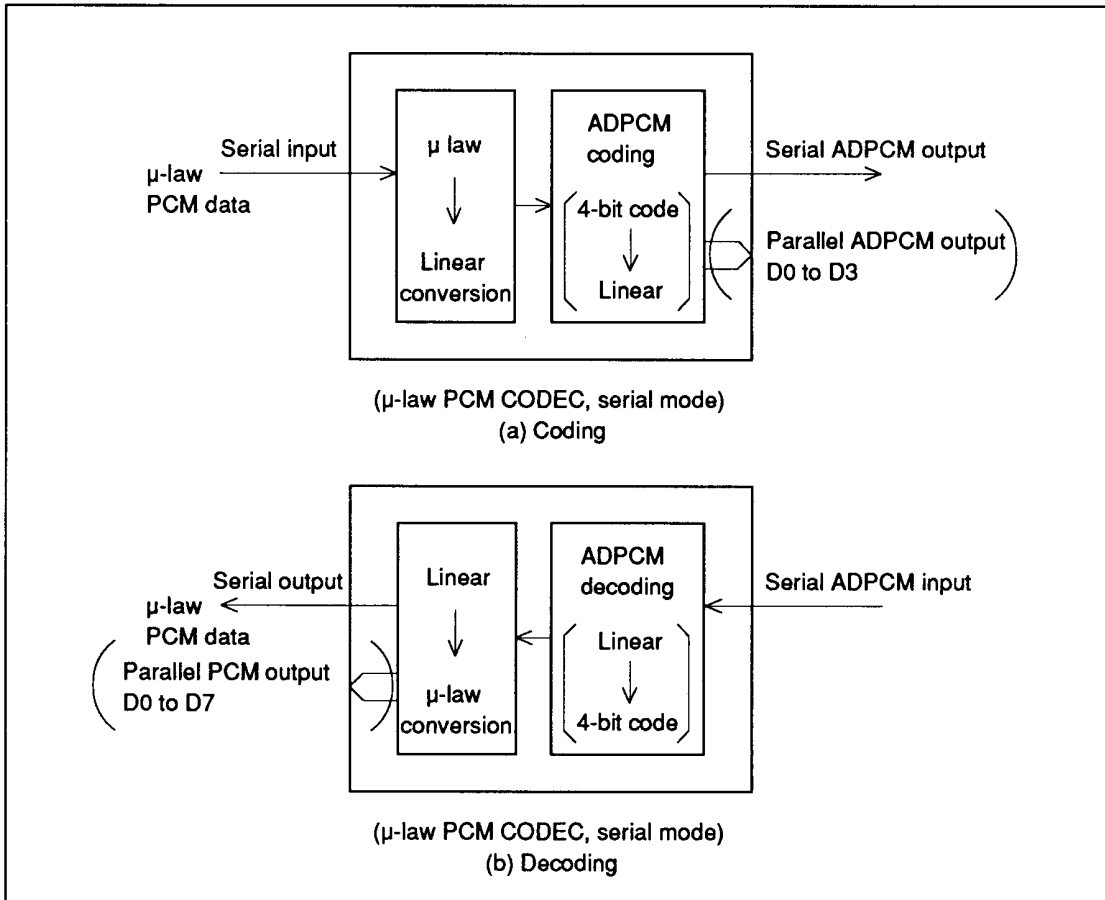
Serial input
μ-law
PCM data

μ law
Linear conversion

ADPCM coding
4-bit code
Linear

Serial ADPCM output
Parallel ADPCM output
D0 to D3

(μ-law PCM CODEC, serial mode)
(a) Coding

Serial output
μ-law
PCM data
Parallel PCM output
D0 to D7

Linear
μ-law conversion

ADPCM decoding
Linear
4-bit code

Serial ADPCM input

(μ-law PCM CODEC, serial mode)
(b) Decoding